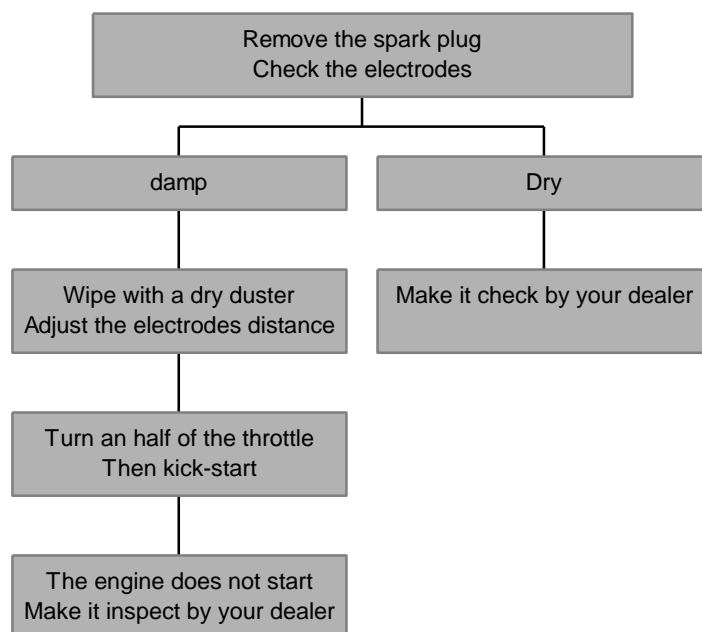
Remove the spark plug
Check the electrodes

damp

Dry

Wipe with a dry duster
Adjust the electrodes distance

Make it check by your dealer

Turn an half of the throttle
Then kick-start

The engine does not start
Make it inspect by your dealer